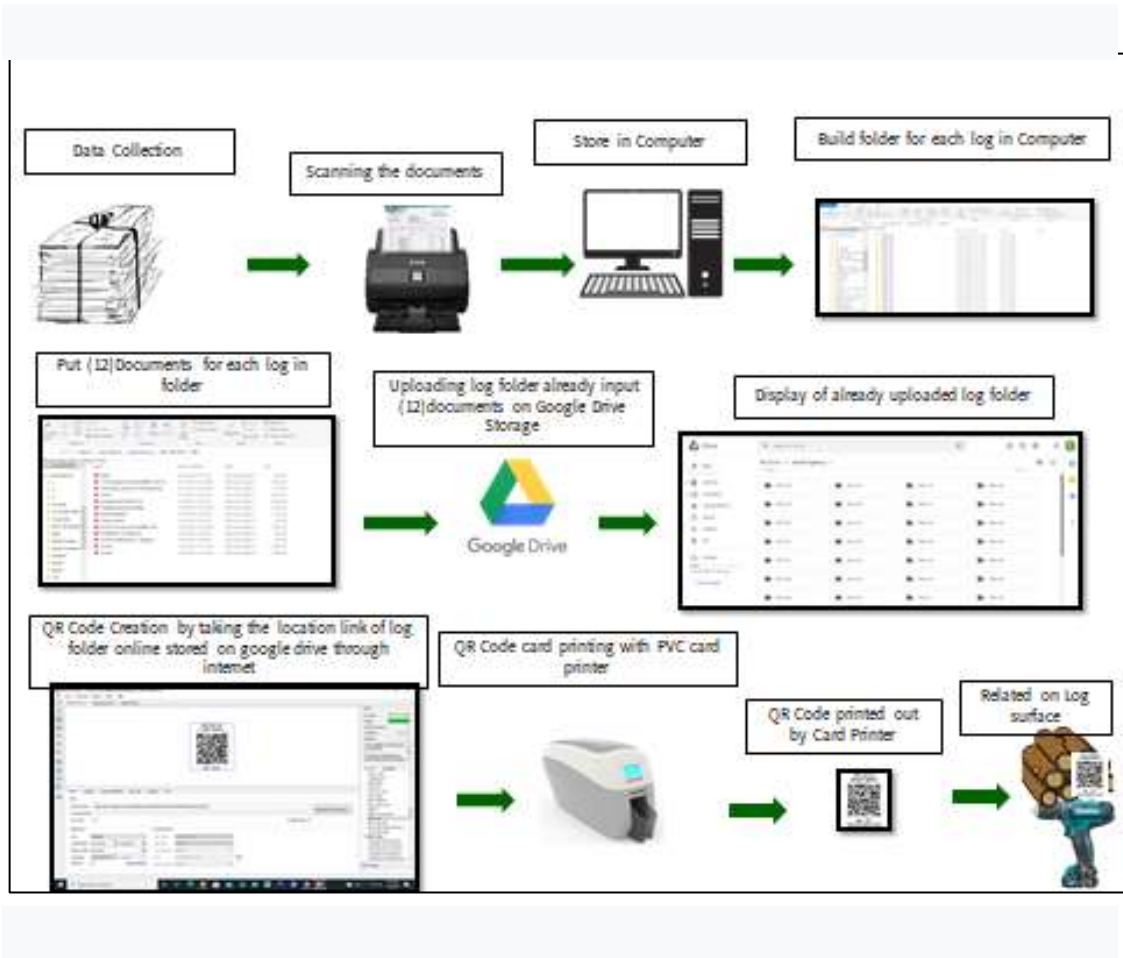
Data Collection

Scanning the documents

Store in Computer

Build folder for each log in Computer

Put (12)Documents for each log in folder

Uploading log folder already input (12)documents on Google Drive Storage

Google Drive

Display of already uploaded log folder

QR Code Creation by taking the location link of log folder online stored on google drive through internet

QR Code card printing with PVC card printer

QR Code printed out by Card Printer

Related on Log surface